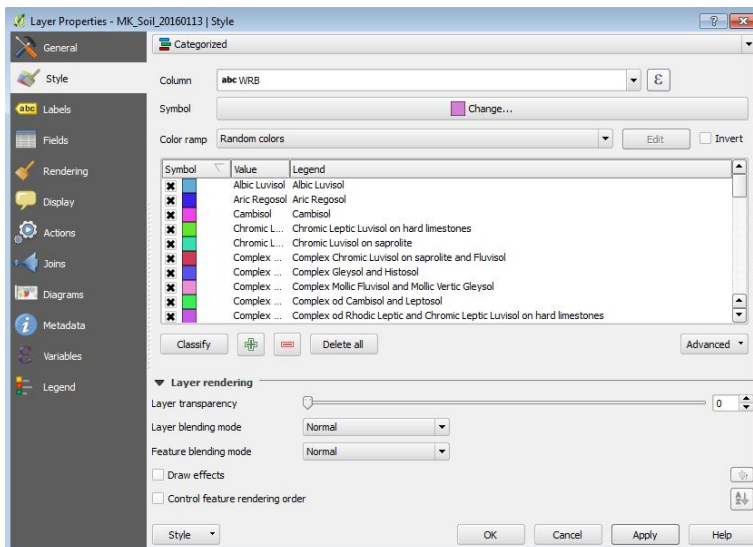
Layer Properties - MK_Soil_20160113 | Style

?

General
Style
Labels
Fields
Rendering
Display
Actions
Joins
Diagrams
Metadata
Variables
Legend

Categorized

Column abc WRB ε

Symbol Change...

Color ramp Random colors Edit Invert

| Symbol | Value | Legend |
|---|---|---|
| | Albic Luvisol | Albic Luvisol |
| | Aric Regosol | Aric Regosol |
| | Cambisol | Cambisol |
| | Chromic L... | Chromic Leptic Luvisol on hard limestones |
| | Chromic L... | Chromic Luvisol on saprolite |
| | Complex ... | Complex Chromic Luvisol on saprolite and Fluvisol |
| | Complex ... | Complex Gleysol and Histosol |
| | Complex ... | Complex Mollic Fluvisol and Mollic Vertic Gleysol |
| | Complex ... | Complex od Cambisol and Leptosol |
| | Complex ... | Complex od Rhodic Leptic and Chromic Leptic Luvisol on hard limestones |

Classify Delete all Advanced

Layer rendering

Layer transparency 0

Layer blending mode Normal

Feature blending mode Normal

Draw effects

Control feature rendering order

Style OK Cancel Apply Help